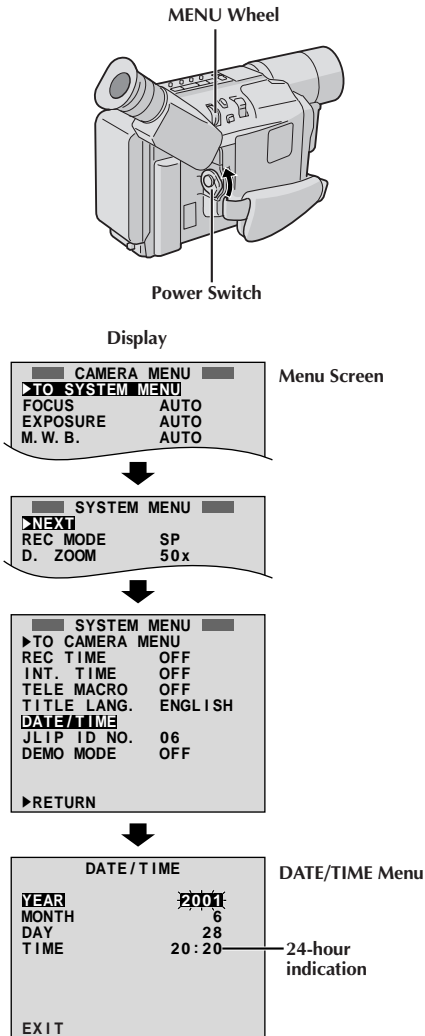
MENU Wheel

Power Switch

Display

CAMERA MENU
▶TO SYSTEM MENU
FOCUS AUTO
EXPOSURE AUTO
M. W. B. AUTO

Menu Screen

SYSTEM MENU
▶NEXT
REC MODE SP
D. ZOOM 50x

SYSTEM MENU
▶TO CAMERA MENU
REC TIME OFF
INT. TIME OFF
TELE MACRO OFF
TITLE LANG. ENGLISH
DATE/TIME
JLIP ID NO. 06
DEMO MODE OFF

▶RETURN

DATE/TIME

YEAR 2001
MONTH 6
DAY 28
TIME 20:20

EXIT

DATE/TIME Menu

24-hour indication